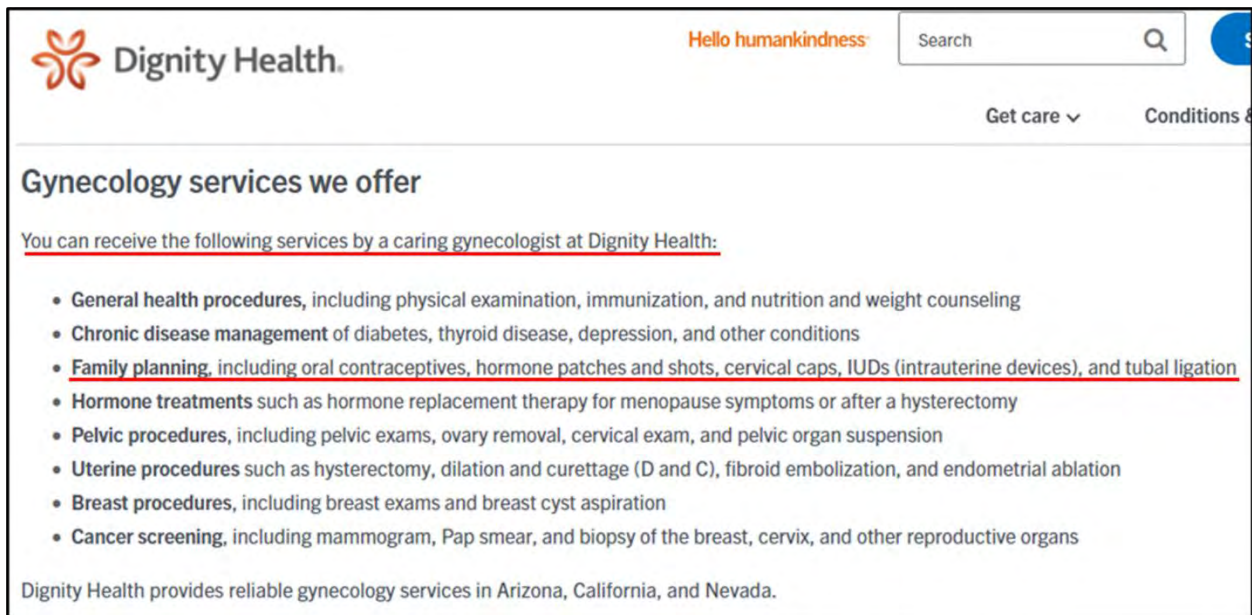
Dignity Health.

Hello humankindness

Search

Get care

Conditions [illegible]

Gynecology services we offer

You can receive the following services by a caring gynecologist at Dignity Health:

• **General health procedures,** including physical examination, immunization, and nutrition and weight counseling
• **Chronic disease management** of diabetes, thyroid disease, depression, and other conditions
• **Family planning**, including oral contraceptives, hormone patches and shots, cervical caps, IUDs (intrauterine devices), and tubal ligation
• **Hormone treatments** such as hormone replacement therapy for menopause symptoms or after a hysterectomy
• **Pelvic procedures**, including pelvic exams, ovary removal, cervical exam, and pelvic organ suspension
• **Uterine procedures** such as hysterectomy, dilation and curettage (D and C), fibroid embolization, and endometrial ablation
• **Breast procedures**, including breast exams and breast cyst aspiration
• **Cancer screening**, including mammogram, Pap smear, and biopsy of the breast, cervix, and other reproductive organs

Dignity Health provides reliable gynecology services in Arizona, California, and Nevada.